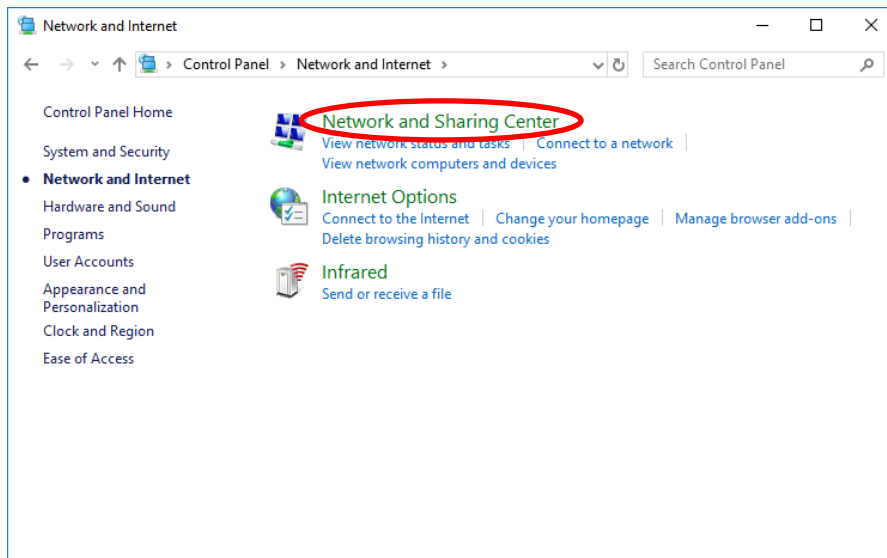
Network and Internet

Control Panel › Network and Internet ›

Search Control Panel

Control Panel Home

System and Security

• Network and Internet

Hardware and Sound

Programs

User Accounts

Appearance and Personalization

Clock and Region

Ease of Access

Network and Sharing Center

View network status and tasks | Connect to a network

View network computers and devices

Internet Options

Connect to the Internet | Change your homepage | Manage browser add-ons |

Delete browsing history and cookies

Infrared

Send or receive a file